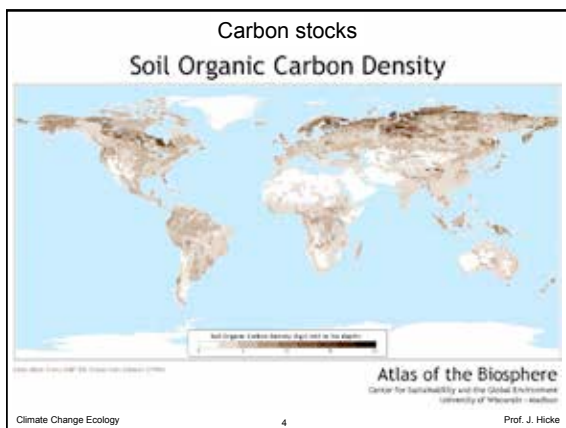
Carbon stocks

Soil Organic Carbon Density

Soil Organic Carbon Density (kg/m² to 1m depth)

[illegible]

Atlas of the Biosphere
Center for Sustainability and the Global Environment
University of Wisconsin - Madison

Climate Change Ecology

4

Prof. J. Hicke